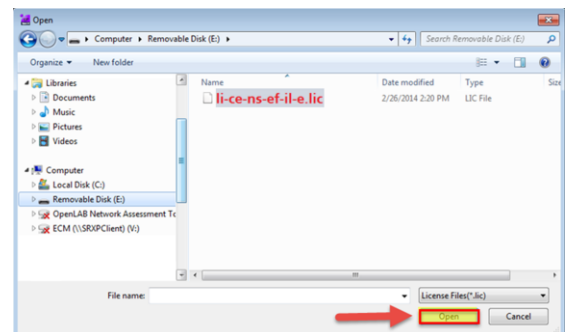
Open

Computer ▸ Removable Disk (E:) ▸

Search Removable Disk (E:)

Organize ▾

New folder

Libraries

Documents

Music

Pictures

Videos

Computer

Local Disk (C:)

Removable Disk (E:)

OpenLAB Network Assessment To

ECM (\\SRXPClient) (V:)

| Name | Date modified | Type | Size |
|---|---|---|---|
| li-ce-ns-ef-il-e.lic | 2/26/2014 2:20 PM | LIC File | |

File name:

License Files(*.lic)

Open

Cancel